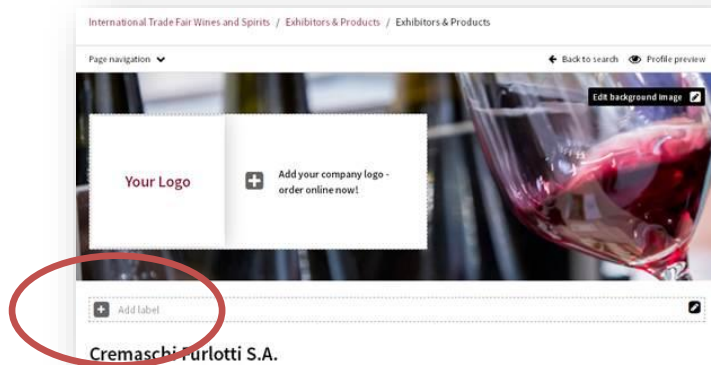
International Trade Fair Wines and Spirits / Exhibitors & Products / Exhibitors & Products

Page navigation

Back to search

Profile preview

Edit background image

Your Logo

Add your company logo - order online now!

Add label

Cremaschi Furlotti S.A.